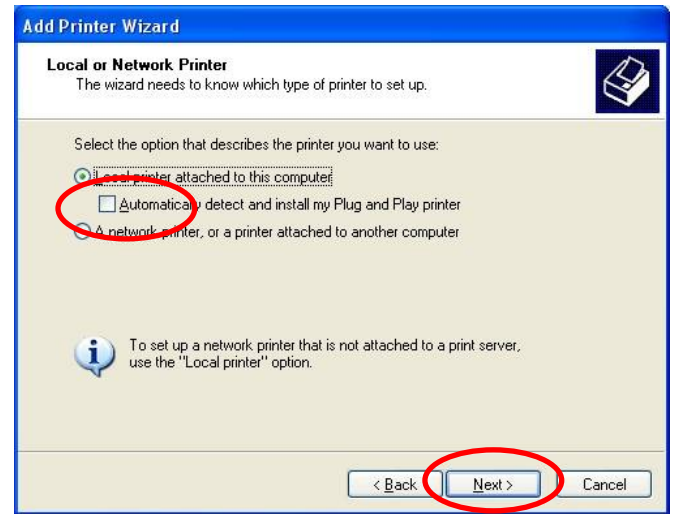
Add Printer Wizard

Local or Network Printer
The wizard needs to know which type of printer to set up.

Select the option that describes the printer you want to use:

Local printer attached to this computer

Automatically detect and install my Plug and Play printer

A network printer, or a printer attached to another computer

To set up a network printer that is not attached to a print server, use the "Local printer" option.

< Back
Next >
Cancel